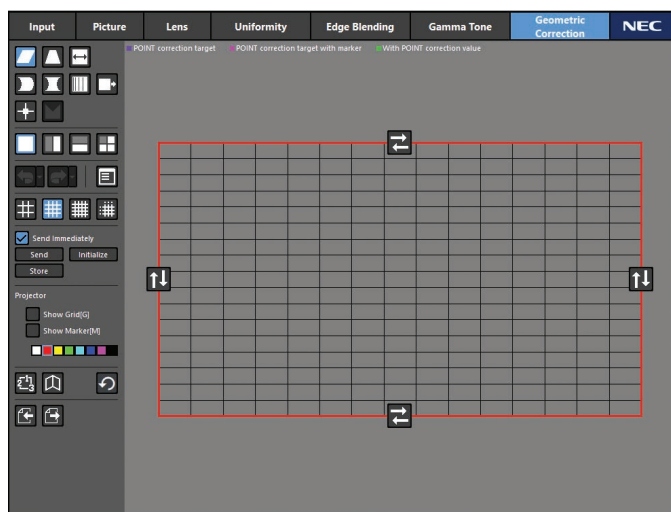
Input Picture Lens Uniformity Edge Blending Gamma Tone Geometric Correction NEC

POINT correction target POINT correction target with marker With POINT correction value

Send Immediately
Send Initialize
Store

Projector
Show Grid[G]
Show Marker[M]